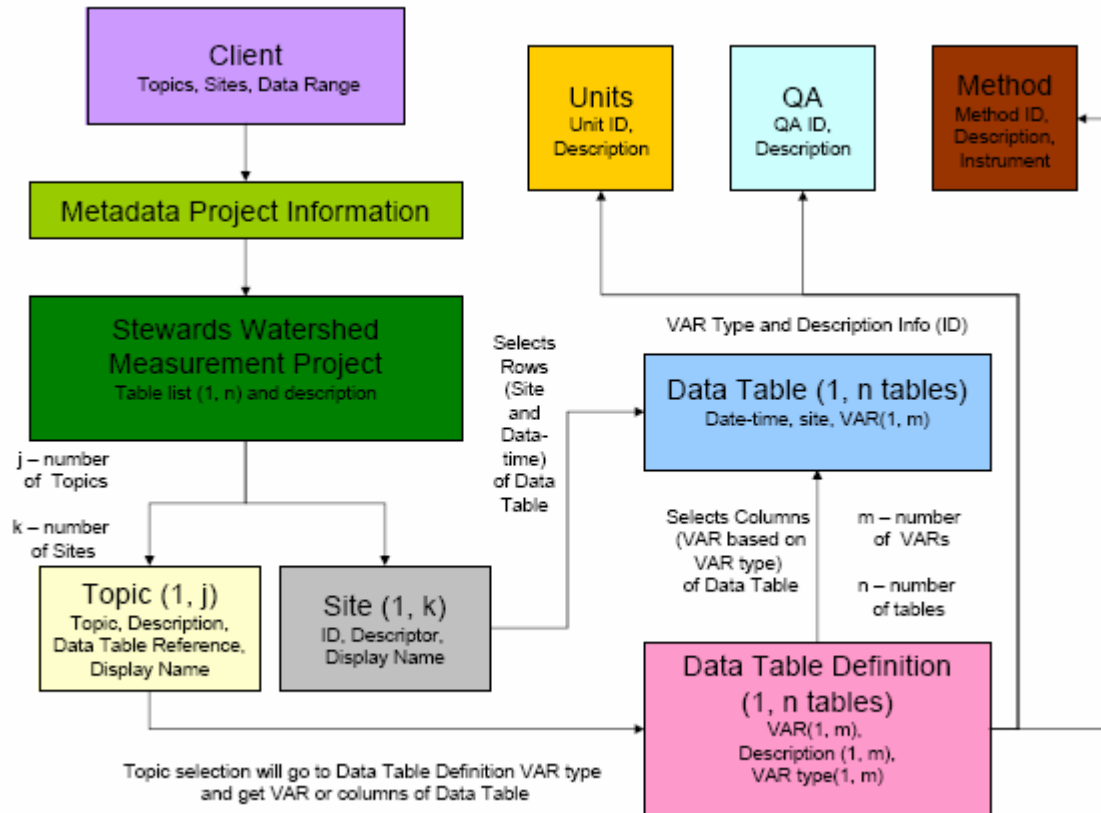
Client
Topics, Sites, Data Range

Metadata Project Information

Stewards Watershed Measurement Project
Table list (1, n) and description

j – number of Topics

k – number of Sites

Topic (1, j)
Topic, Description, Data Table Reference, Display Name

Site (1, k)
ID, Descriptor, Display Name

Selects Rows (Site and Data-time) of Data Table

Units
Unit ID, Description

QA
QA ID, Description

Method
Method ID, Description, Instrument

VAR Type and Description Info (ID)

Data Table (1, n tables)
Date-time, site, VAR(1, m)

Selects Columns (VAR based on VAR type) of Data Table

m – number of VARs

n – number of tables

Data Table Definition (1, n tables)
VAR(1, m), Description (1, m), VAR type(1, m)

Topic selection will go to Data Table Definition VAR type and get VAR or columns of Data Table